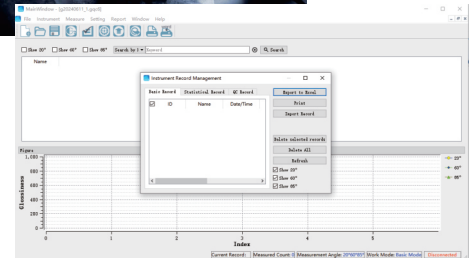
MainWindow - [gs20240511_1.gsrd]
File Instrument Measure Setting Report Window Help

Show 20° Show 60° Show 85° Search by I ▾ Keyword Q Search

Name

Instrument Record Management

Basic Record Statistical Record QC Record

ID Name Date/Time

Export to Excel
Print
Import Record
Delete selected records
Delete All
Refresh
Show 20°
Show 60°
Show 85°

Figure
1,000
800
600
400
200
0

Glossiness

0 1 2 3 4 5
Index

20°
60°
85°

Current Record: Measured Count: 0 Measurement Angle: 20°60°85° Work Mode: Basic Mode Disconnected